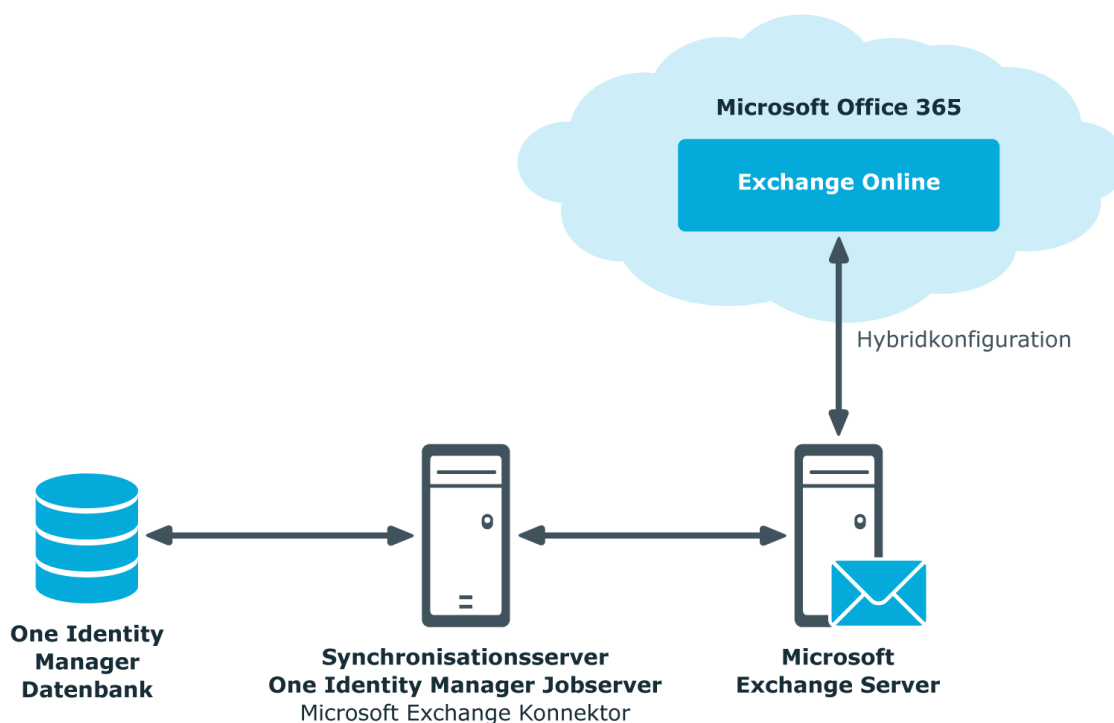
Microsoft Office 365

Exchange Online

Hybridkonfiguration

One Identity Manager Datenbank

Synchronisationsserver
One Identity Manager Jobserver
Microsoft Exchange Konnektor

Microsoft Exchange Server